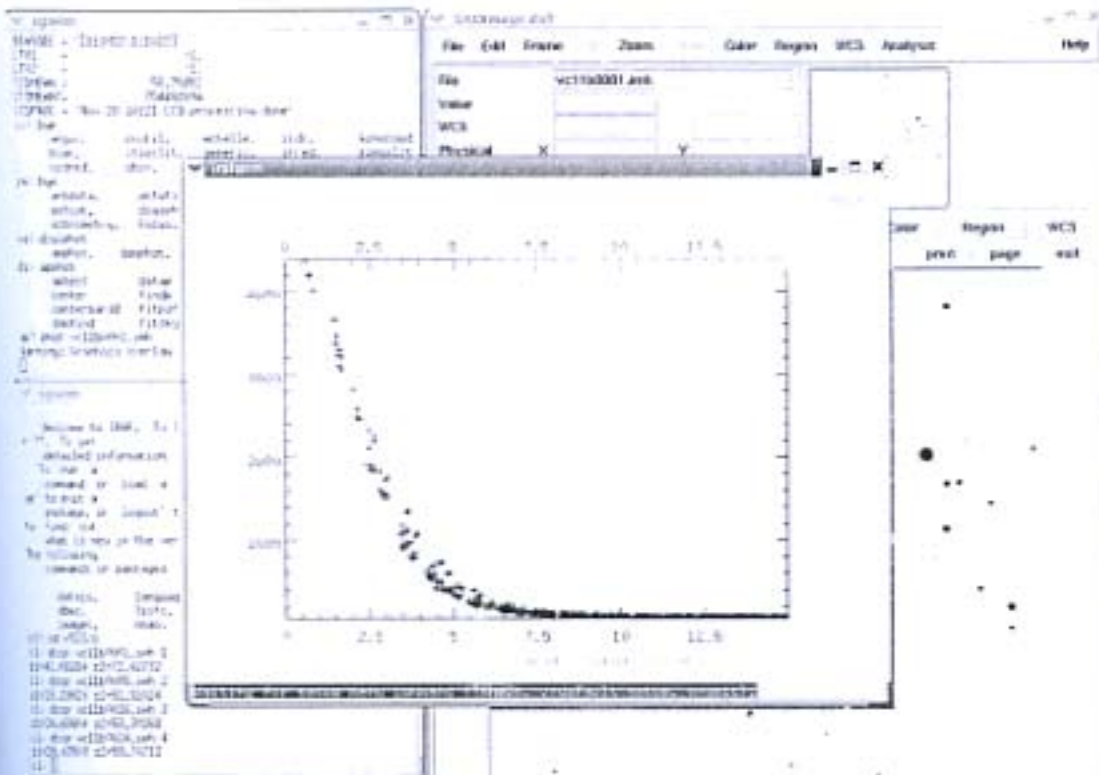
xgterm

SAOImage ds9

File Edit Frame Zoom Color Region WCS Analysis Help

File vc11s0001.imh
Value
WCS
Physical X Y

Color Region WCS
print page exit

0 2.5 5 7.5 10 12.5

0 2.5 5 7.5 10 12.5

xgterm

Welcome to IRAF. To l
detailed information
command or load a
package, or 'logout' t
what is new in the ver
the following
commands or packages

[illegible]